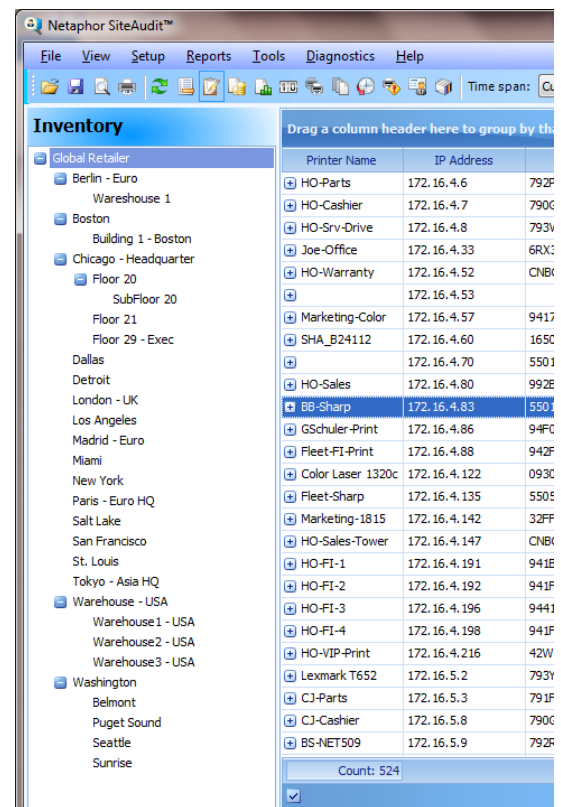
Netaphor SiteAudit™

File View Setup Reports Tools Diagnostics Help

Time span: Cu

Inventory

Global Retailer
Berlin - Euro
Wareshouse 1
Boston
Building 1 - Boston
Chicago - Headquarter
Floor 20
SubFloor 20
Floor 21
Floor 29 - Exec
Dallas
Detroit
London - UK
Los Angeles
Madrid - Euro
Miami
New York
Paris - Euro HQ
Salt Lake
San Francisco
St. Louis
Tokyo - Asia HQ
Warehouse - USA
Warehouse1 - USA
Warehouse2 - USA
Warehouse3 - USA
Washington
Belmont
Puget Sound
Seattle
Sunrise

Drag a column header here to group by tha

| Printer Name | IP Address | |
|---|---|---|
| HO-Parts | 172.16.4.6 | 792F |
| HO-Cashier | 172.16.4.7 | 790G |
| HO-Srv-Drive | 172.16.4.8 | 793W |
| Joe-Office | 172.16.4.33 | 6RX3 |
| HO-Warranty | 172.16.4.52 | CNBC |
| | 172.16.4.53 | |
| Marketing-Color | 172.16.4.57 | 9417 |
| SHA_B24112 | 172.16.4.60 | 1650 |
| | 172.16.4.70 | 5501 |
| HO-Sales | 172.16.4.80 | 992E |
| BB-Sharp | 172.16.4.83 | 5501 |
| GSchuler-Print | 172.16.4.86 | 94F0 |
| Fleet-FI-Print | 172.16.4.88 | 942F |
| Color Laser 1320c | 172.16.4.122 | 0930 |
| Fleet-Sharp | 172.16.4.135 | 5505 |
| Marketing-1815 | 172.16.4.142 | 32FF |
| HO-Sales-Tower | 172.16.4.147 | CNBC |
| HO-FI-1 | 172.16.4.191 | 941E |
| HO-FI-2 | 172.16.4.192 | 941F |
| HO-FI-3 | 172.16.4.196 | 9441 |
| HO-FI-4 | 172.16.4.198 | 941F |
| HO-VIP-Print | 172.16.4.216 | 42W |
| Lexmark T652 | 172.16.5.2 | 793Y |
| CJ-Parts | 172.16.5.3 | 791F |
| CJ-Cashier | 172.16.5.8 | 790G |
| BS-NET509 | 172.16.5.9 | 792R |

Count: 524